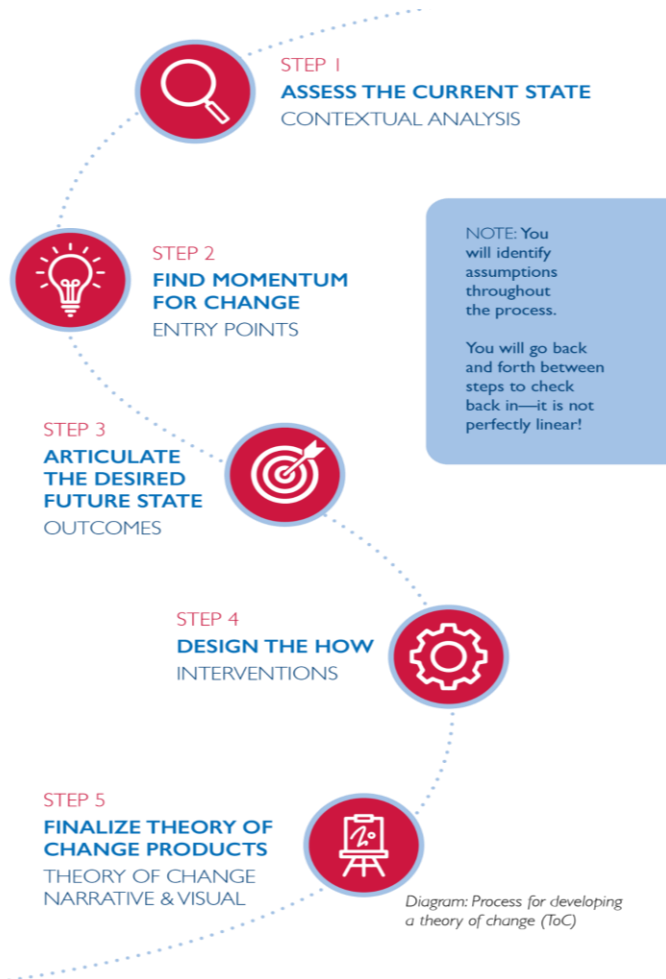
STEP 1
ASSESS THE CURRENT STATE
CONTEXTUAL ANALYSIS

STEP 2
FIND MOMENTUM FOR CHANGE
ENTRY POINTS

NOTE: You will identify assumptions throughout the process.

You will go back and forth between steps to check back in—it is not perfectly linear!

STEP 3
ARTICULATE THE DESIRED FUTURE STATE
OUTCOMES

STEP 4
DESIGN THE HOW
INTERVENTIONS

STEP 5
FINALIZE THEORY OF CHANGE PRODUCTS
THEORY OF CHANGE NARRATIVE & VISUAL

Diagram: Process for developing a theory of change (ToC)